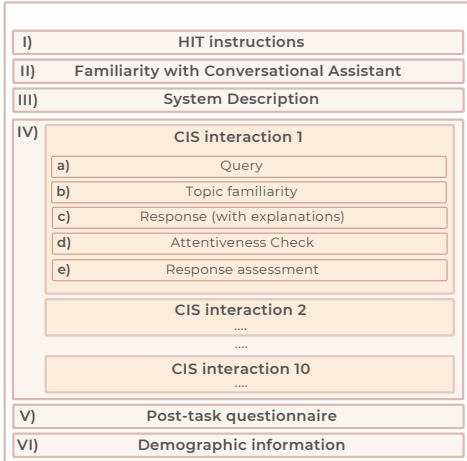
I) HIT instructions

II) Familiarity with Conversational Assistant

III) System Description

IV) CIS interaction 1

a) Query

b) Topic familiarity

c) Response (with explanations)

d) Attentiveness Check

e) Response assessment

CIS interaction 2

....

....

CIS interaction 10

....

V) Post-task questionnaire

VI) Demographic information